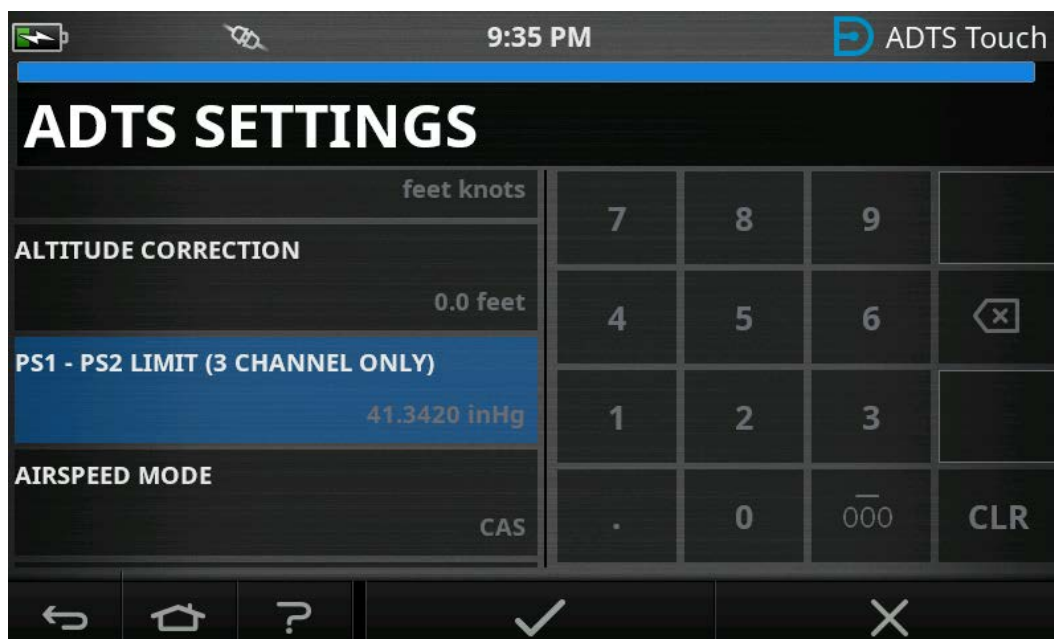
9:35 PM

ADTS Touch

ADTS SETTINGS

feet knots

ALTITUDE CORRECTION

0.0 feet

PS1 - PS2 LIMIT (3 CHANNEL ONLY)

41.3420 inHg

AIRSPEED MODE

CAS

| 7 | 8 | 9 | |
|---|---|---|---|
| 4 | 5 | 6 | |
| 1 | 2 | 3 | |
| . | 0 | $\overline{000}$ | CLR |